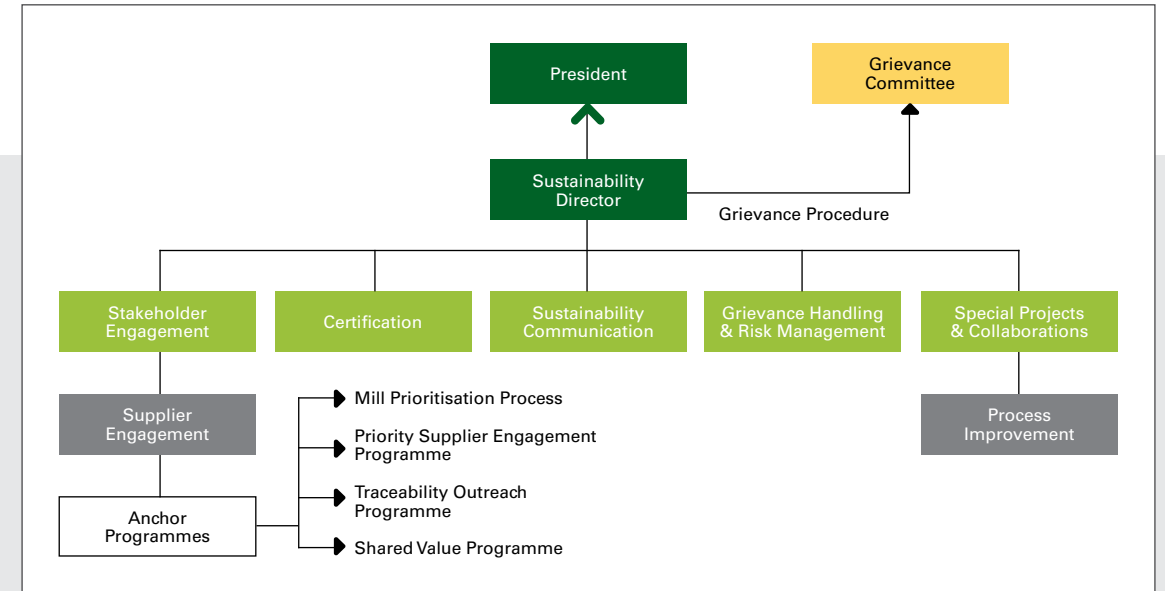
President

Grievance Committee

Sustainability Director

Grievance Procedure

Stakeholder Engagement

Certification

Sustainability Communication

Grievance Handling & Risk Management

Special Projects & Collaborations

Supplier Engagement

Process Improvement

Anchor Programmes

Mill Prioritisation Process

Priority Supplier Engagement Programme

Traceability Outreach Programme

Shared Value Programme